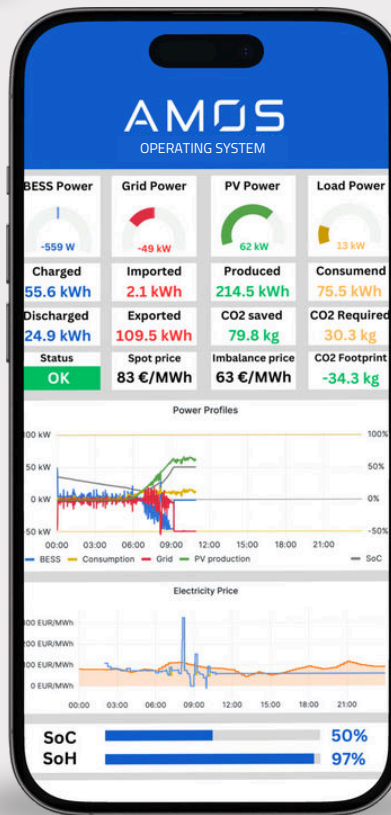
AMOS
OPERATING SYSTEM

| BESS Power | Grid Power | PV Power | Load Power |
|---|---|---|---|
| -559 W | -49 kW | 62 kW | 13 kW |
| Charged | Imported | Produced | Consumend |
| 55.6 kWh | 2.1 kWh | 214.5 kWh | 75.5 kWh |
| Discharged | Exported | CO2 saved | CO2 Required |
| 24.9 kWh | 109.5 kWh | 79.8 kg | 30.3 kg |
| Status | Spot price | Imbalance price | CO2 Footprint |
| OK | 83 €/MWh | 63 €/MWh | -34.3 kg |

Power Profiles

00 kW
50 kW
0 kW
-50 kW
100%
50%
0%
-50%
00:00 03:00 06:00 09:00 12:00 15:00 18:00 21:00
BESS Consumption Grid PV production SoC

Electricity Price

00 EUR/MWh
00 EUR/MWh
00 EUR/MWh
0 EUR/MWh
00:00 03:00 06:00 09:00 12:00 15:00 18:00 21:00

SoC 50%
SoH 97%